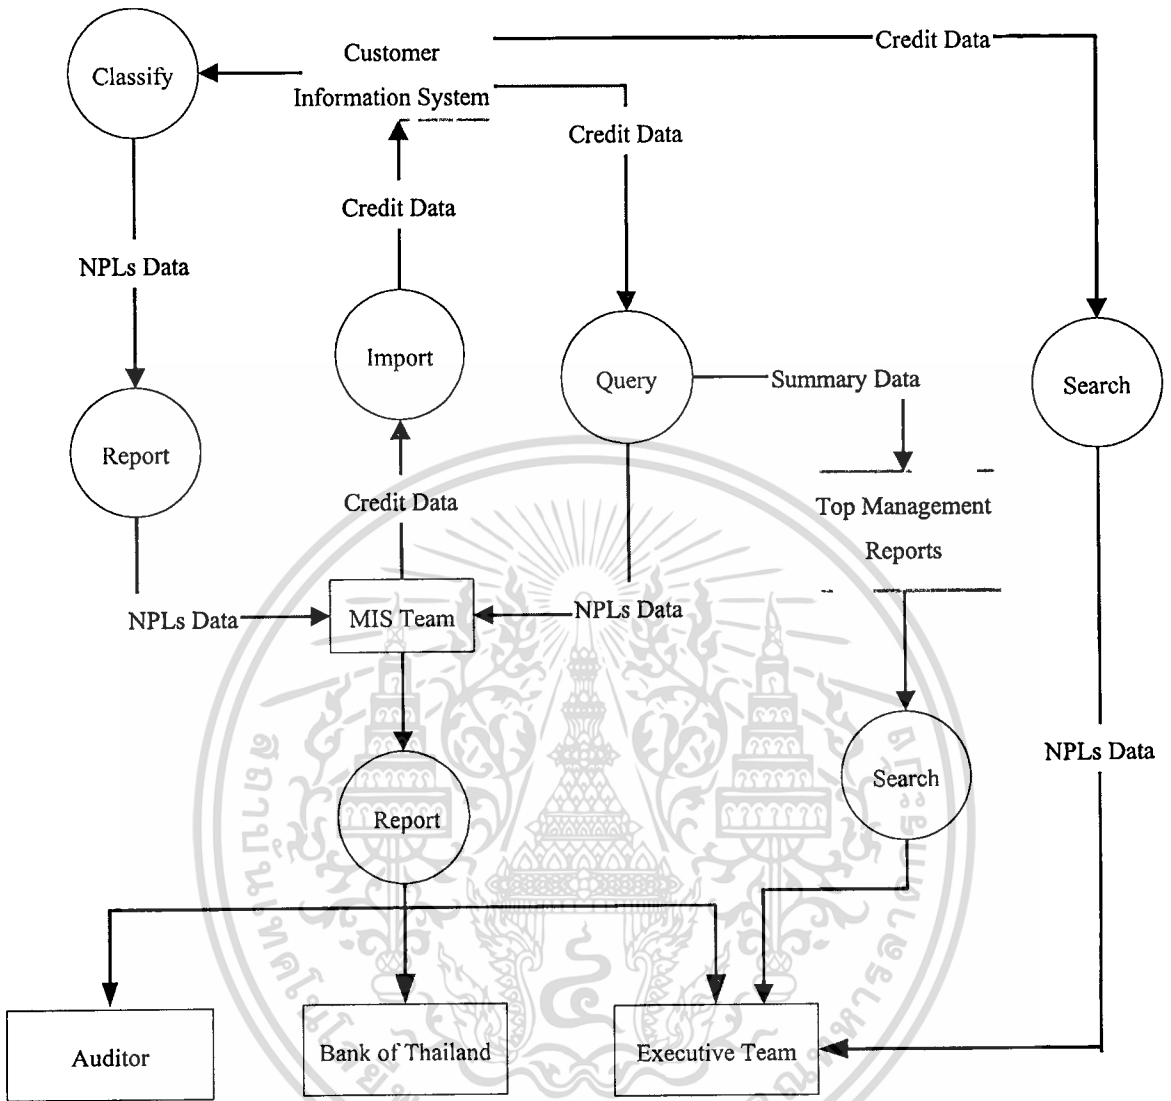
Classify

Customer Information System

Credit Data

Credit Data

Credit Data

NPLs Data

Import

Query

Summary Data

Search

Report

Credit Data

Top Management Reports

NPLs Data

MIS Team

NPLs Data

NPLs Data

Search

Report

Auditor

Bank of Thailand

Executive Team